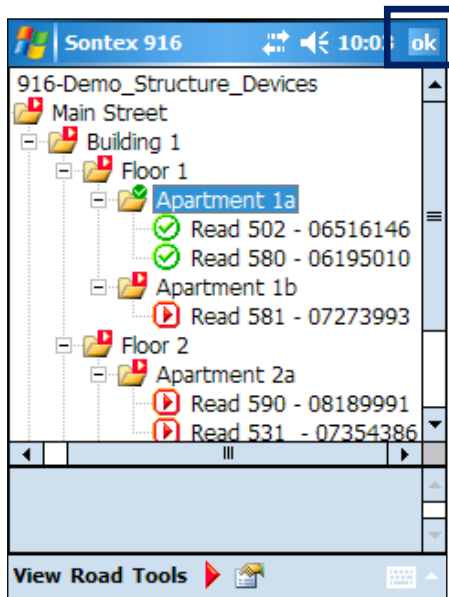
Sontex 916 10:0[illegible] ok

916-Demo_Structure_Devices
Main Street
Building 1
Floor 1
Apartment 1a
Read 502 - 06516146
Read 580 - 06195010
Apartment 1b
Read 581 - 07273993
Floor 2
Apartment 2a
Read 590 - 08189991
Read 531 - 07354386

View Road Tools